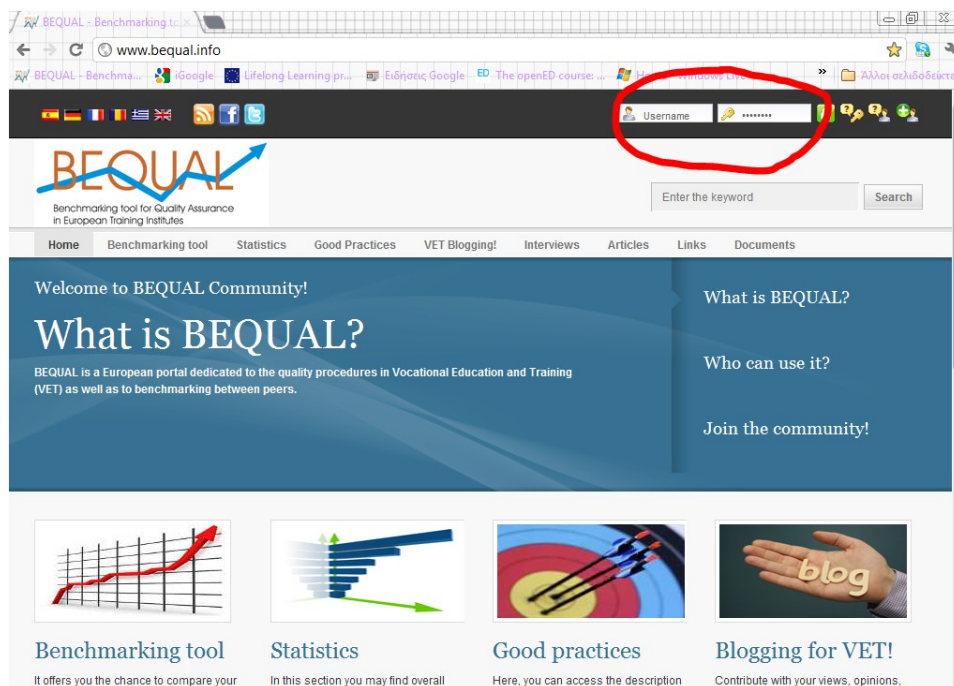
BEQUAL - Benchmarking to ×

www.bequal.info

BEQUAL - Benchma... iGoogle Lifelong Learning pr... Ειδήσεις Google ED The openED course: ... H... Windows Live » Άλλοι σελιδοδείκτ

Username ••••••••

BEQUAL

Benchmarking tool for Quality Assurance in European Training Institutes

Enter the keyword Search

Home Benchmarking tool Statistics Good Practices VET Blogging! Interviews Articles Links Documents

Welcome to BEQUAL Community!

What is BEQUAL?

BEQUAL is a European portal dedicated to the quality procedures in Vocational Education and Training (VET) as well as to benchmarking between peers.

What is BEQUAL?

Who can use it?

Join the community!

blog

Benchmarking tool

It offers you the chance to compare your

Statistics

In this section you may find overall

Good practices

Here, you can access the description

Blogging for VET!

Contribute with your views, opinions,